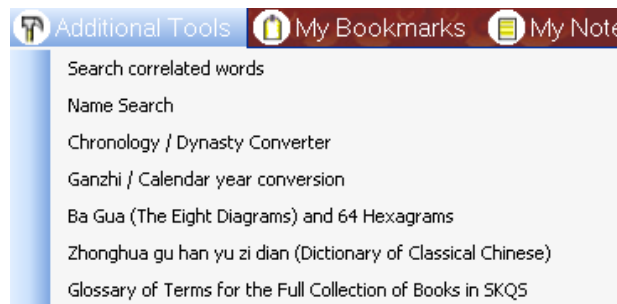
Additional Tools My Bookmarks My Note

Search correlated words
Name Search
Chronology / Dynasty Converter
Ganzhi / Calendar year conversion
Ba Gua (The Eight Diagrams) and 64 Hexagrams
Zhonghua gu han yu zi dian (Dictionary of Classical Chinese)
Glossary of Terms for the Full Collection of Books in SKQS